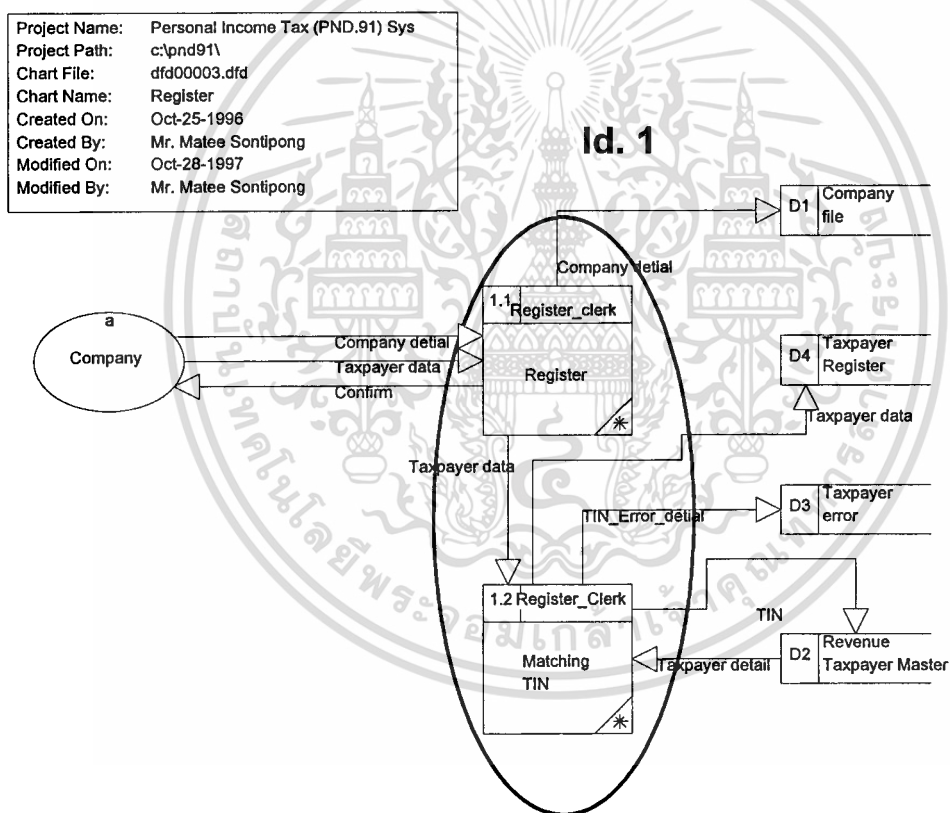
| Project Name: | Personal Income Tax (PND.91) Sys |
|---|---|
| Project Path: | c:\pnd91\ |
| Chart File: | dfd00003.dfd |
| Chart Name: | Register |
| Created On: | Oct-25-1996 |
| Created By: | Mr. Matee Sontipong |
| Modified On: | Oct-28-1997 |
| Modified By: | Mr. Matee Sontipong |

ld. 1

D1 Company file

Company detial

1.1 Register_clerk

Register

a

Company

Company detial

Taxpayer data

Confirm

D4 Taxpayer Register

Taxpayer data

Taxpayer data

D3 Taxpayer error

TIN_Error_detial

1.2 Register_Clerk

TIN

Matching TIN

Taxpayer detail

D2 Revenue Taxpayer Master